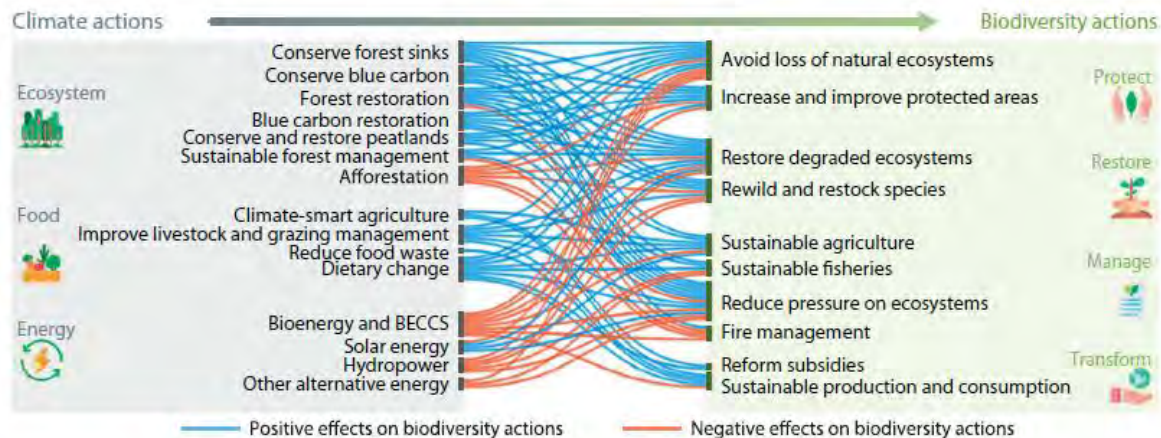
Climate actions

Biodiversity actions

Ecosystem

Conserve forest sinks
Conserve blue carbon
Forest restoration
Blue carbon restoration
Conserve and restore peatlands
Sustainable forest management
Afforestation

Food

Climate-smart agriculture
Improve livestock and grazing management
Reduce food waste
Dietary change

Energy

Bioenergy and BECCS
Solar energy
Hydropower
Other alternative energy

Avoid loss of natural ecosystems
Increase and improve protected areas
Restore degraded ecosystems
Rewild and restock species
Sustainable agriculture
Sustainable fisheries
Reduce pressure on ecosystems
Fire management
Reform subsidies
Sustainable production and consumption

Protect

Restore

Manage

Transform

Positive effects on biodiversity actions

Negative effects on biodiversity actions